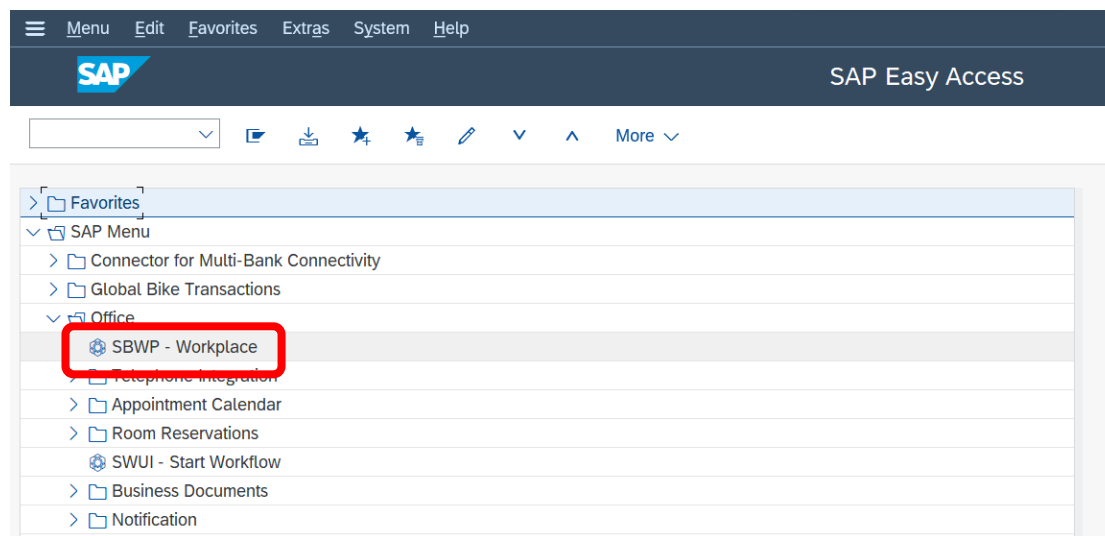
Menu Edit Favorites Extras System Help

SAP

SAP Easy Access

More

Favorites
SAP Menu
Connector for Multi-Bank Connectivity
Global Bike Transactions
Office
SBWP - Workplace
Telephone Integration
Appointment Calendar
Room Reservations
SWUI - Start Workflow
Business Documents
Notification